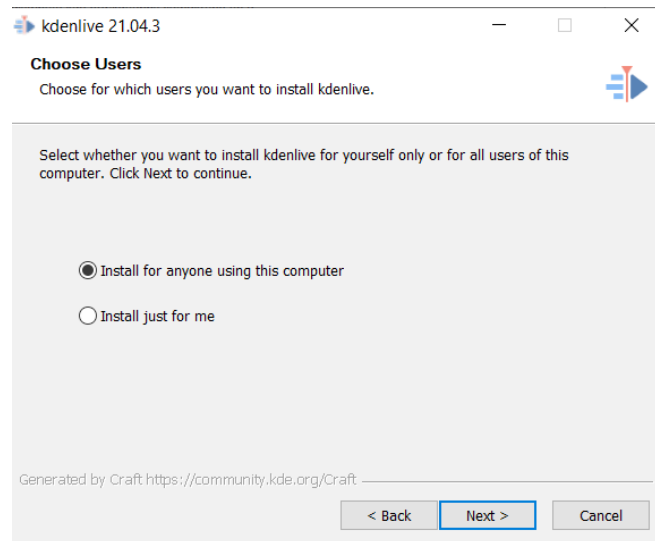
kdenlive 21.04.3

Choose Users

Choose for which users you want to install kdenlive.

Select whether you want to install kdenlive for yourself only or for all users of this computer. Click Next to continue.

Install for anyone using this computer

Install just for me

Generated by Craft https://community.kde.org/Craft

< Back Next > Cancel